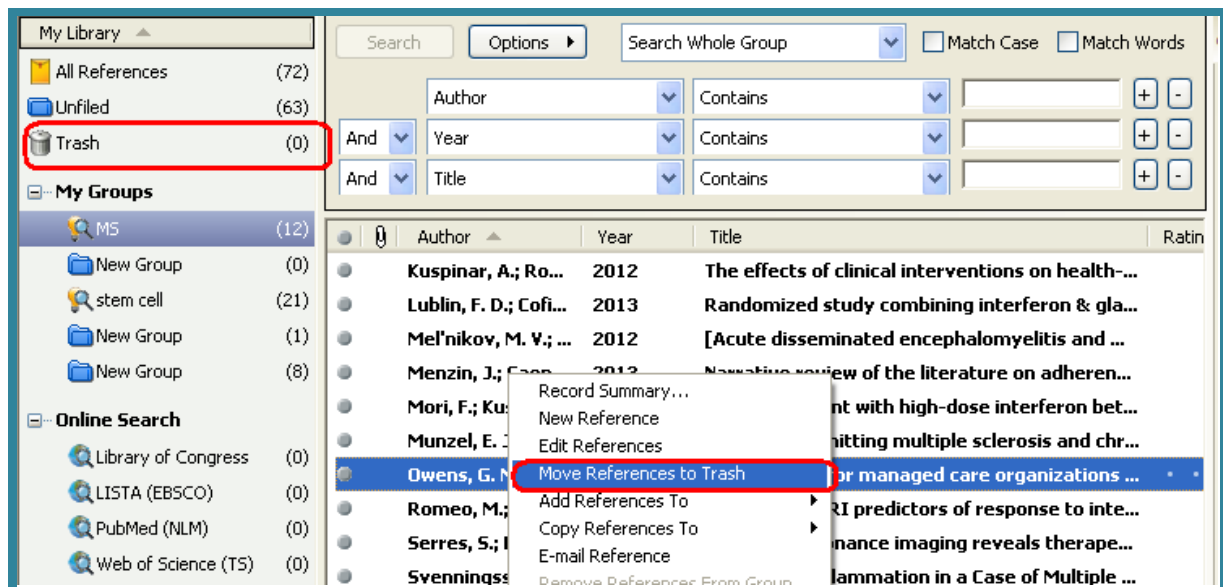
My Library

All References (72)
Unfiled (63)
Trash (0)

My Groups
MS (12)
New Group (0)
stem cell (21)
New Group (1)
New Group (8)

Online Search
Library of Congress (0)
LISTA (EBSCO) (0)
PubMed (NLM) (0)
Web of Science (TS) (0)

Search | Options | Search Whole Group | Match Case | Match Words

Author | Contains | + | -
And | Year | Contains | + | -
And | Title | Contains | + | -

| | Author | Year | Title | Ratin |
|---|---|---|---|---|
| | Kuspinar, A.; Ro... | 2012 | The effects of clinical interventions on health-... | |
| | Lublin, F. D.; Cofi... | 2013 | Randomized study combining interferon & gla... | |
| | Mel'nikov, M. V.; ... | 2012 | [Acute disseminated encephalomyelitis and ... | |
| | Menzin, J.; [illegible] | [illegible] | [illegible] review of the literature on adheren... | |
| | Mori, F.; Ku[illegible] | | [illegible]nt with high-dose interferon bet... | |
| | Munzel, E. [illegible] | | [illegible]itting multiple sclerosis and chr... | |
| | Owens, G. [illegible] | | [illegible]or managed care organizations ... | |
| | Romeo, M.; | | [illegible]RI predictors of response to inte... | |
| | Serres, S.; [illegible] | | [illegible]nance imaging reveals therape... | |
| | Svenningss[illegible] | | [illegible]lammation in a Case of Multiple ... | |

Record Summary...
New Reference
Edit References
Move References to Trash
Add References To
Copy References To
E-mail Reference
Remove References From Group